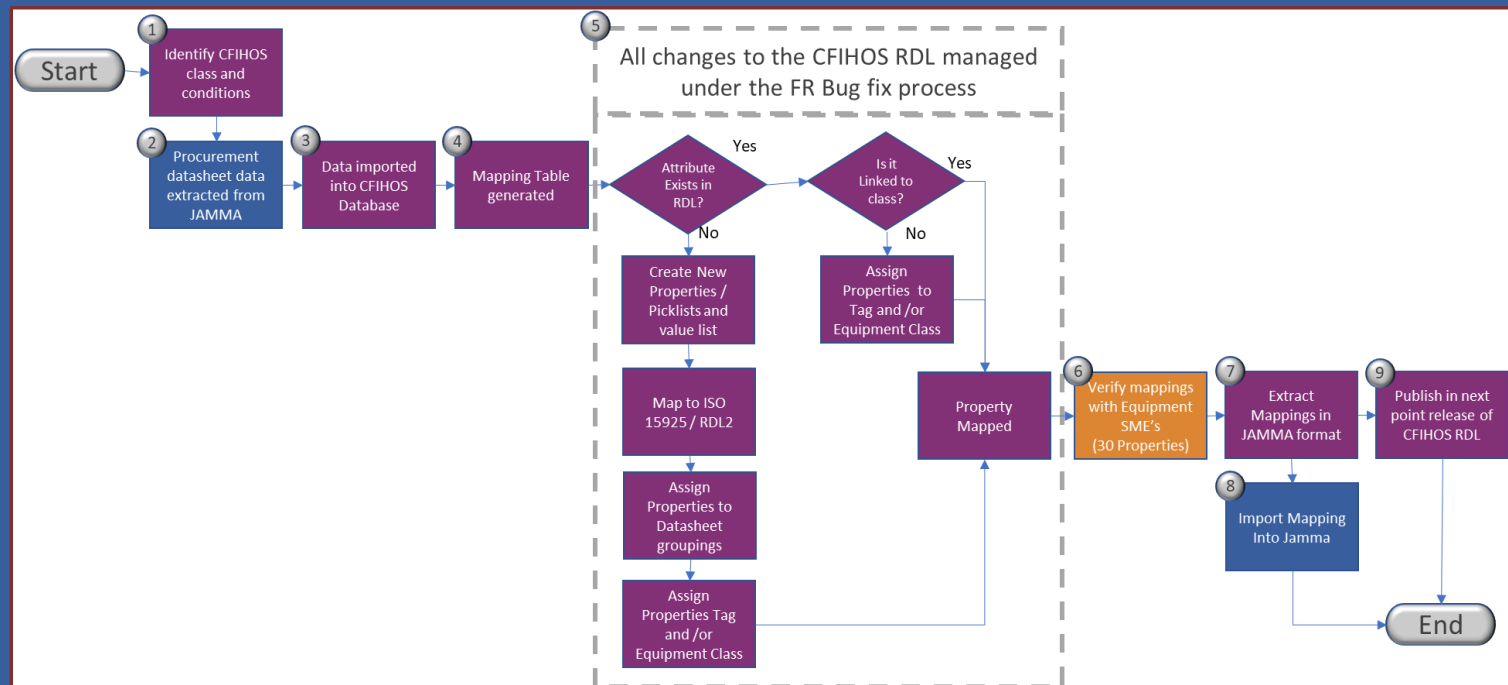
Start

1 Identify CFIHOS class and conditions

2 Procurement datasheet data extracted from JAMMA

3 Data imported into CFIHOS Database

4 Mapping Table generated

5 All changes to the CFIHOS RDL managed under the FR Bug fix process

Attribute Exists in RDL?

Yes

No

Is it Linked to class?

Yes

No

Create New Properties / Picklists and value list

Assign Properties to Tag and /or Equipment Class

Map to ISO 15925 / RDL2

Property Mapped

Assign Properties to Datasheet groupings

Assign Properties Tag and /or Equipment Class

6 Verify mappings with Equipment SME's (30 Properties)

7 Extract Mappings in JAMMA format

9 Publish in next point release of CFIHOS RDL

8 Import Mapping Into Jamma

End